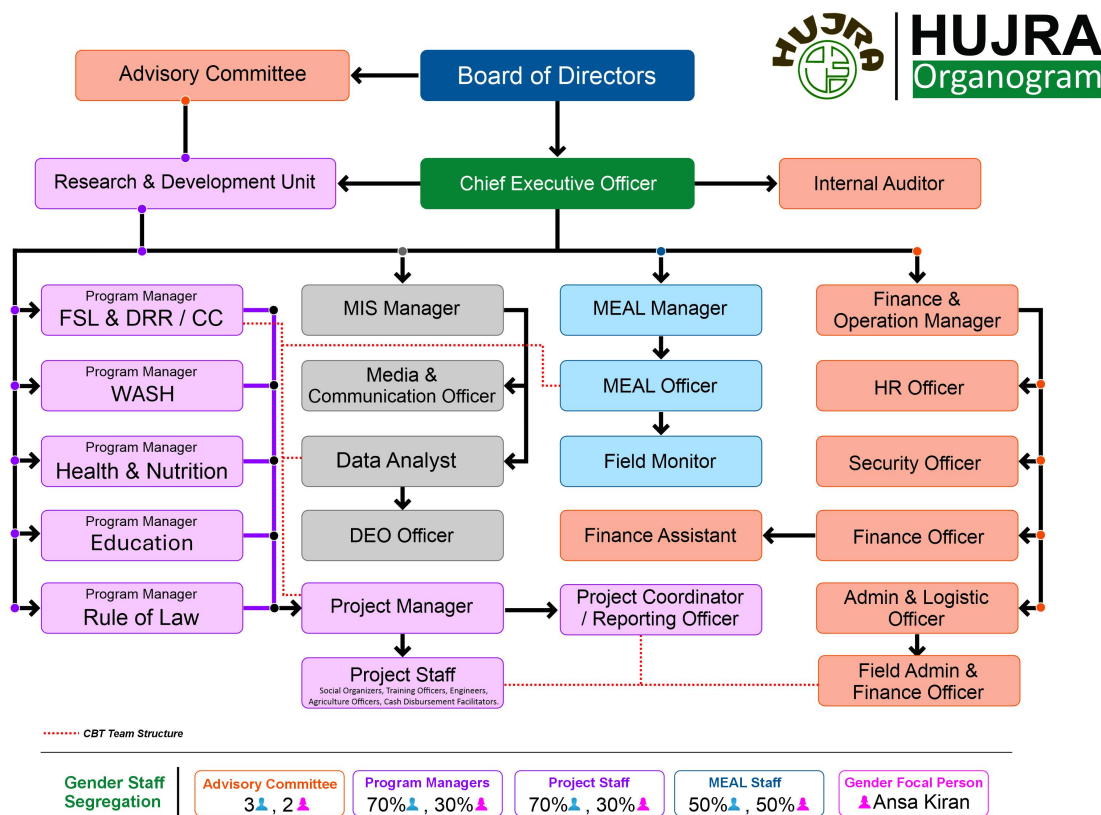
HUJRA

HUJRA
Organogram

Advisory Committee

Board of Directors

Research & Development Unit

Chief Executive Officer

Internal Auditor

Program Manager
FSL & DRR / CC

MIS Manager

MEAL Manager

Finance & Operation Manager

Program Manager
WASH

Media & Communication Officer

MEAL Officer

HR Officer

Program Manager
Health & Nutrition

Data Analyst

Field Monitor

Security Officer

Program Manager
Education

DEO Officer

Finance Assistant

Finance Officer

Program Manager
Rule of Law

Project Manager

Project Coordinator / Reporting Officer

Admin & Logistic Officer

Project Staff
Social Organizers, Training Officers, Engineers, Agriculture Officers, Cash Disbursement Facilitators.

Field Admin & Finance Officer

CBT Team Structure

Gender Staff Segregation

Advisory Committee
3, 2

Program Managers
70%, 30%

Project Staff
70%, 30%

MEAL Staff
50%, 50%

Gender Focal Person
Ansa Kiran